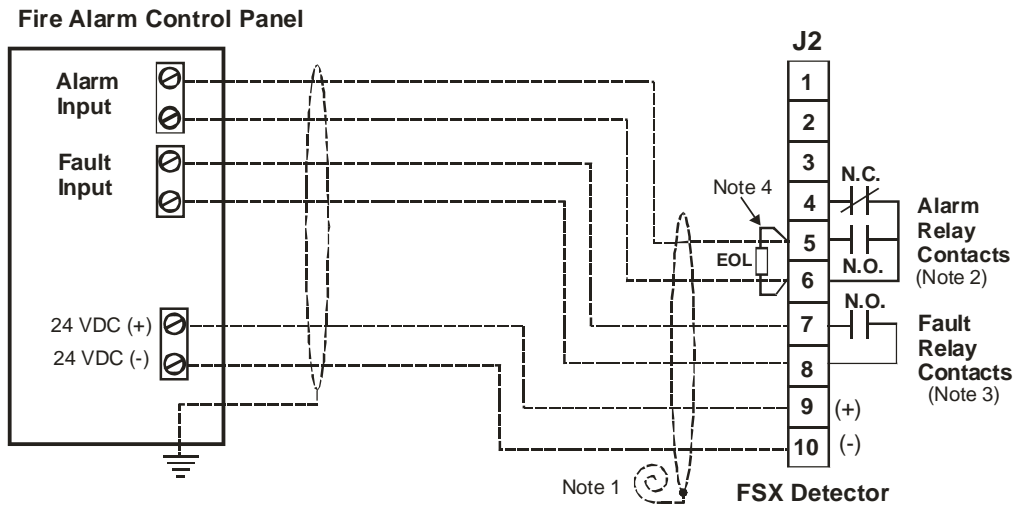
Fire Alarm Control Panel

Alarm Input

Fault Input

24 VDC (+)

24 VDC (-)

J2

1
2
3
4
5
6
7
8
9
10

N.C.

N.O.

N.O.

Note 4

EOL

Alarm Relay Contacts (Note 2)

Fault Relay Contacts (Note 3)

(+)

(-)

Note 1

FSX Detector